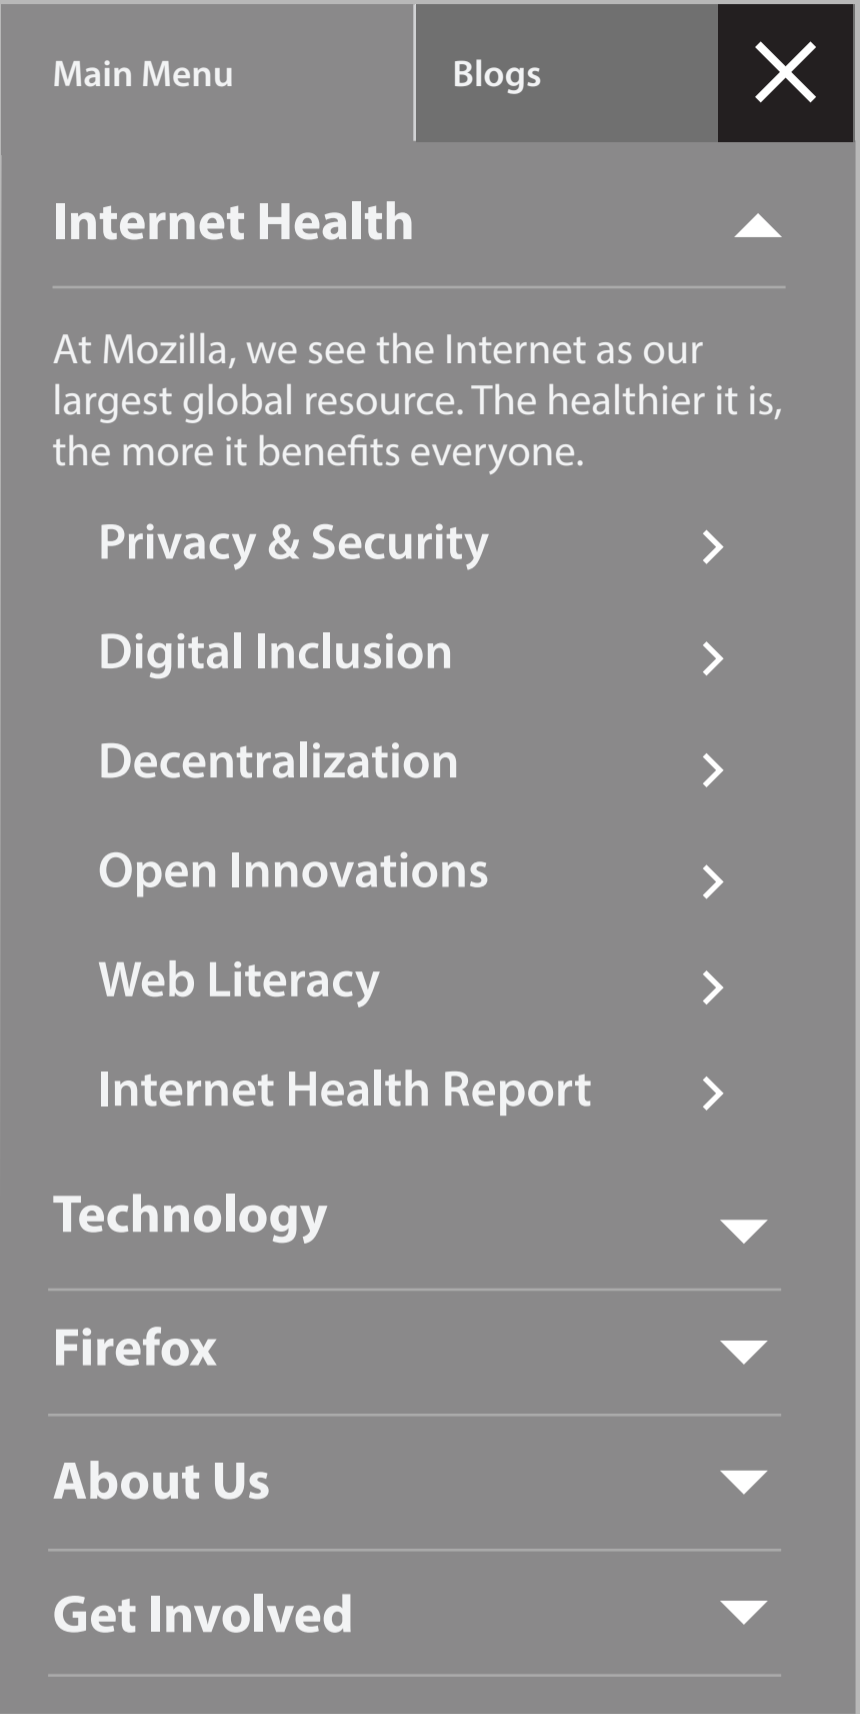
Main Menu Blogs

Internet Health

At Mozilla, we see the Internet as our largest global resource. The healthier it is, the more it benefits everyone.

Privacy & Security

Digital Inclusion

Decentralization

Open Innovations

Web Literacy

Internet Health Report

Technology

Firefox

About Us

Get Involved